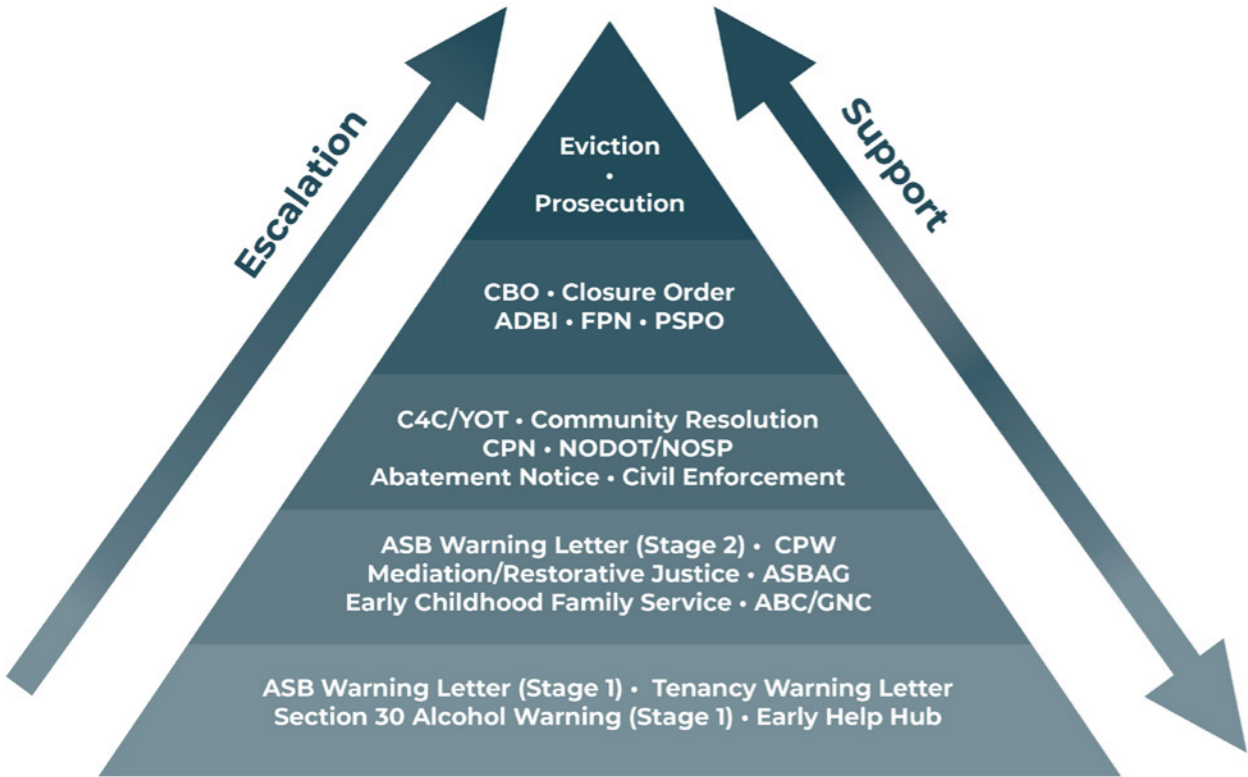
Escalation

Support

Eviction
•
Prosecution

CBO • Closure Order
ADBI • FPN • PSPO

C4C/YOT • Community Resolution
CPN • NODOT/NOSP
Abatement Notice • Civil Enforcement

ASB Warning Letter (Stage 2) • CPW
Mediation/Restorative Justice • ASBAG
Early Childhood Family Service • ABC/GNC

ASB Warning Letter (Stage 1) • Tenancy Warning Letter
Section 30 Alcohol Warning (Stage 1) • Early Help Hub